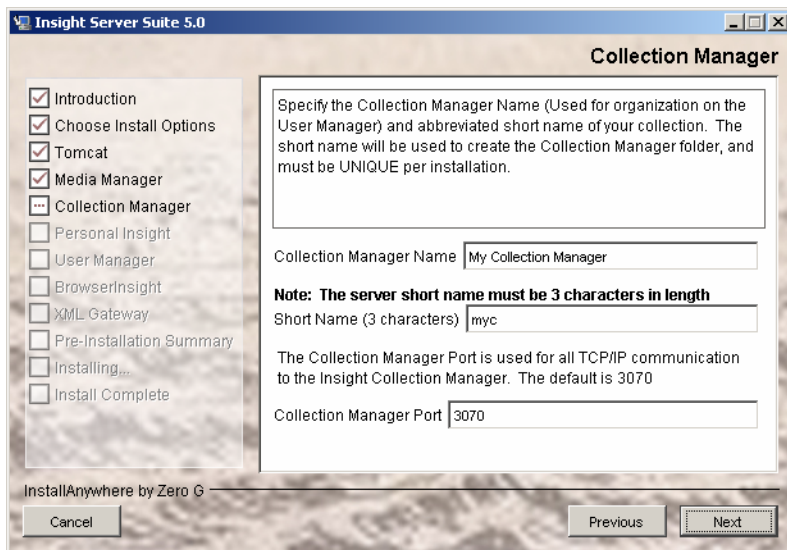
Insight Server Suite 5.0

Collection Manager

Introduction
Choose Install Options
Tomcat
Media Manager
Collection Manager
Personal Insight
User Manager
BrowserInsight
XML Gateway
Pre-Installation Summary
Installing...
Install Complete

Specify the Collection Manager Name (Used for organization on the User Manager) and abbreviated short name of your collection. The short name will be used to create the Collection Manager folder, and must be UNIQUE per installation.

Collection Manager Name My Collection Manager

**Note: The server short name must be 3 characters in length**

Short Name (3 characters) myc

The Collection Manager Port is used for all TCP/IP communication to the Insight Collection Manager. The default is 3070

Collection Manager Port 3070

InstallAnywhere by Zero G

Cancel

Previous

Next